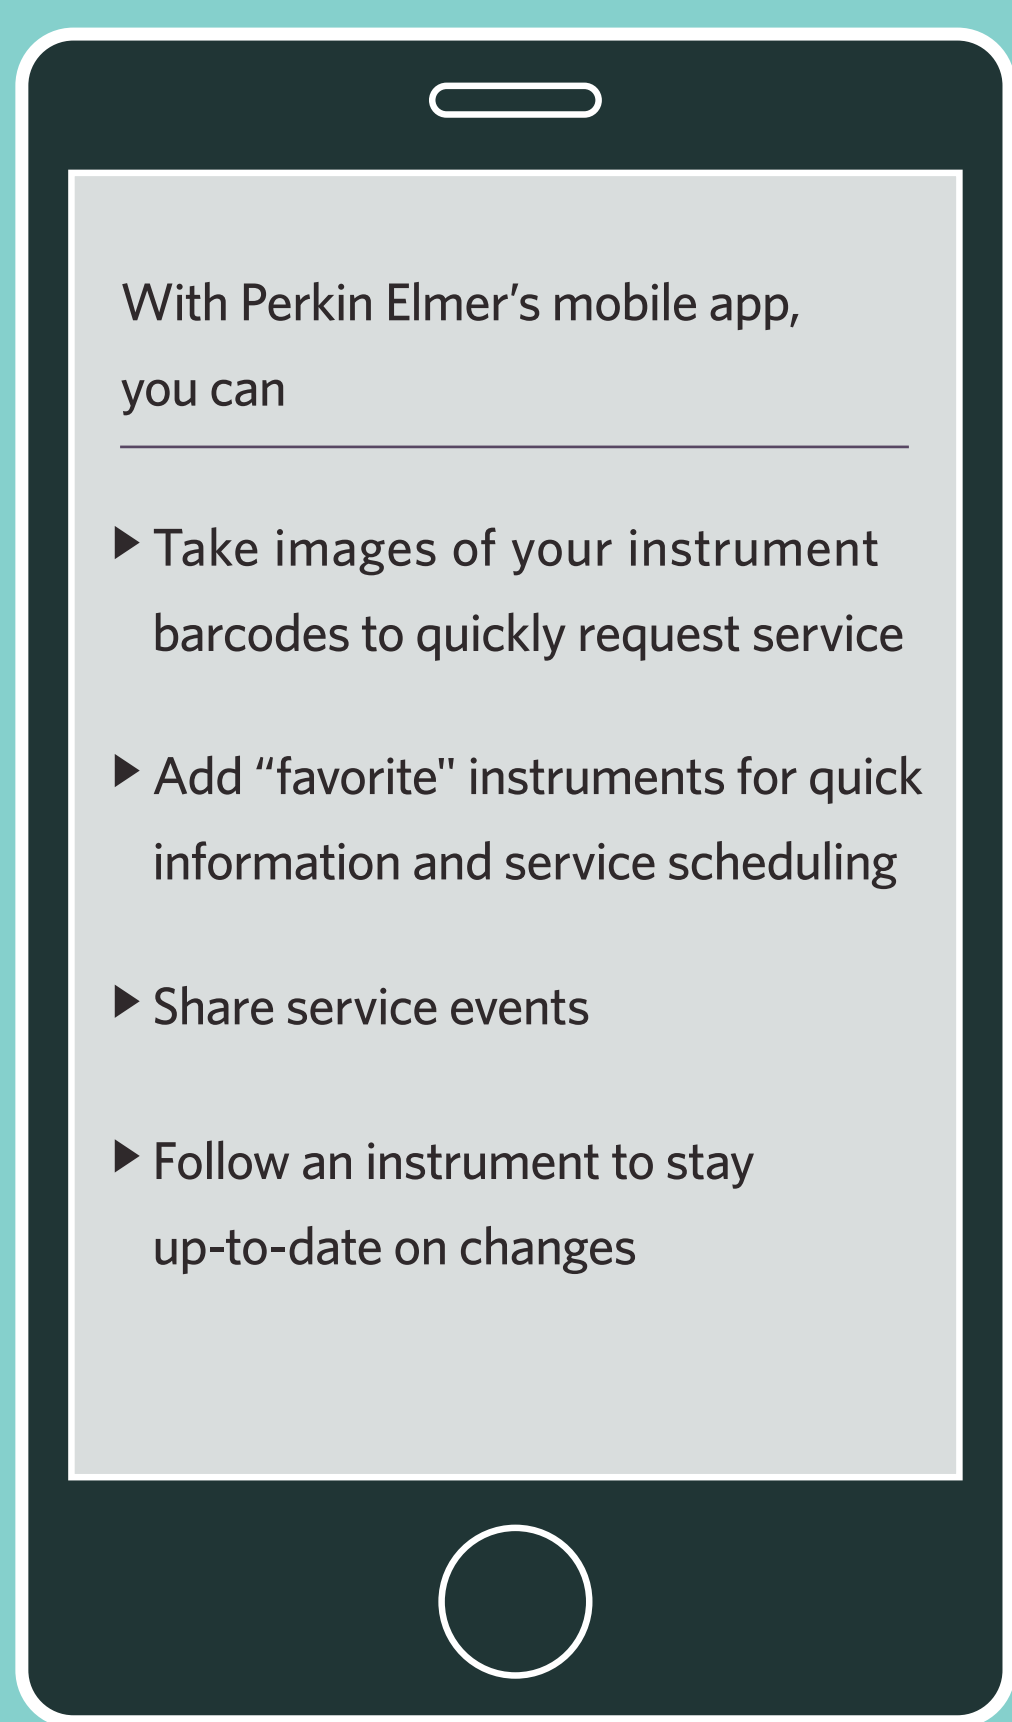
With Perkin Elmer’s mobile app, you can

▶ Take images of your instrument barcodes to quickly request service

▶ Add “favorite" instruments for quick information and service scheduling

▶ Share service events

▶ Follow an instrument to stay up-to-date on changes